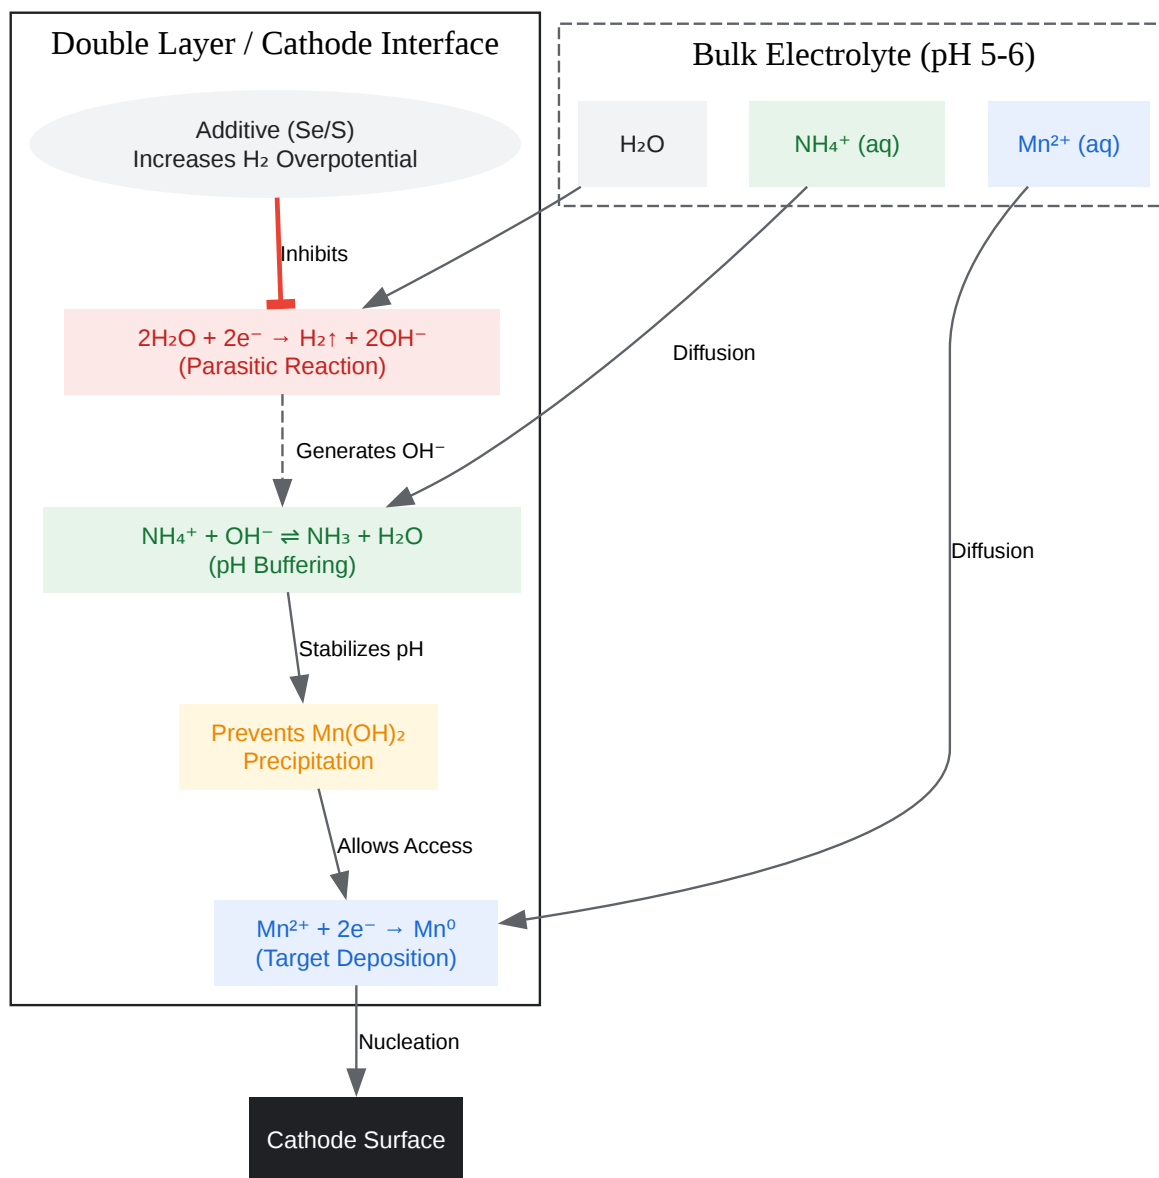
Double Layer / Cathode Interface

Bulk Electrolyte (pH 5-6)

$H_2O$

$NH_4^+$ (aq)

$Mn^{2+}$ (aq)

Additive (Se/S)
Increases $H_2$ Overpotential

Inhibits

$2H_2O + 2e^- \rightarrow H_2\uparrow + 2OH^-$
(Parasitic Reaction)

Diffusion

Generates $OH^-$

$NH_4^+ + OH^- \rightleftharpoons NH_3 + H_2O$
(pH Buffering)

Diffusion

Stabilizes pH

Prevents $Mn(OH)_2$
Precipitation

Allows Access

$Mn^{2+} + 2e^- \rightarrow Mn^0$
(Target Deposition)

Nucleation

Cathode Surface